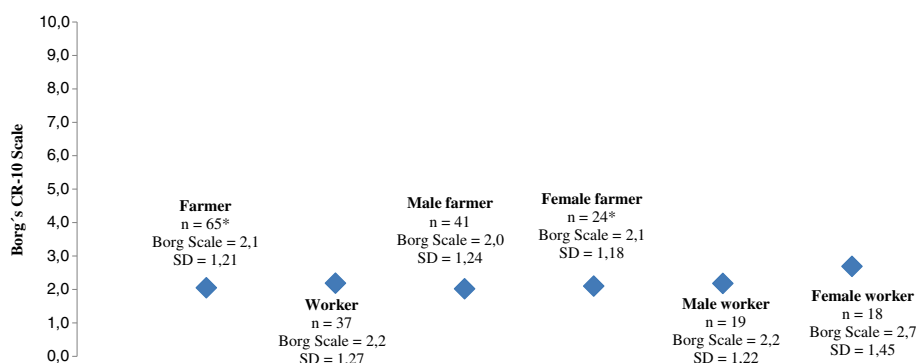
10,0
9,0
8,0
7,0
6,0
5,0
4,0
3,0
2,0
1,0
0,0

Borg´s CR-10 Scale

Farmer
n = 65*
Borg Scale = 2,1
SD = 1,21

Worker
n = 37
Borg Scale = 2,2
SD = 1,27

Male farmer
n = 41
Borg Scale = 2,0
SD = 1,24

Female farmer
n = 24*
Borg Scale = 2,1
SD = 1,18

Male worker
n = 19
Borg Scale = 2,2
SD = 1,22

Female worker
n = 18
Borg Scale = 2,7
SD = 1,45